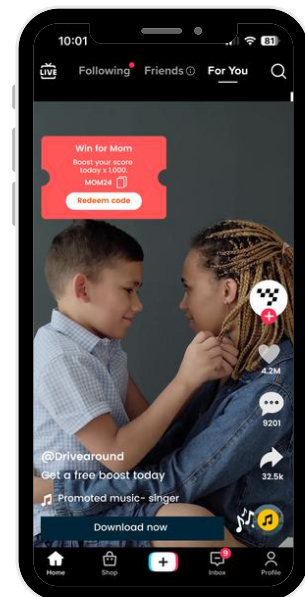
10:01

81

LIVE

Following

Friends

For You

Win for Mom

Boost your score today x 1,000.

MOM24

Redeem code

4.2M

9201

32.5k

@Drivearound

Get a free boost today

Promoted music- singer

Download now

Home

Shop

9

Inbox

Profile